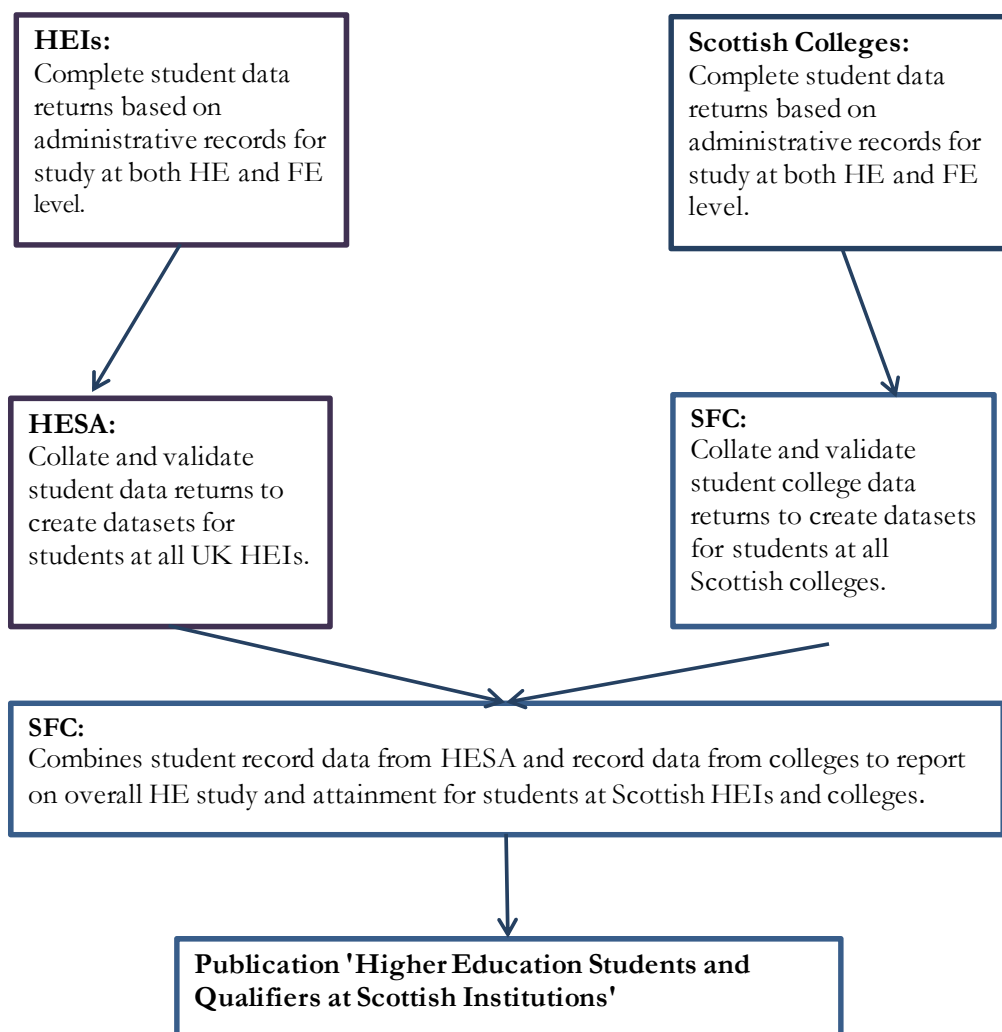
**HEIs:**
Complete student data returns based on administrative records for study at both HE and FE level.

**Scottish Colleges:**
Complete student data returns based on administrative records for study at both HE and FE level.

**HESA:**
Collate and validate student data returns to create datasets for students at all UK HEIs.

**SFC:**
Collate and validate student college data returns to create datasets for students at all Scottish colleges.

**SFC:**
Combines student record data from HESA and record data from colleges to report on overall HE study and attainment for students at Scottish HEIs and colleges.

**Publication 'Higher Education Students and Qualifiers at Scottish Institutions'**